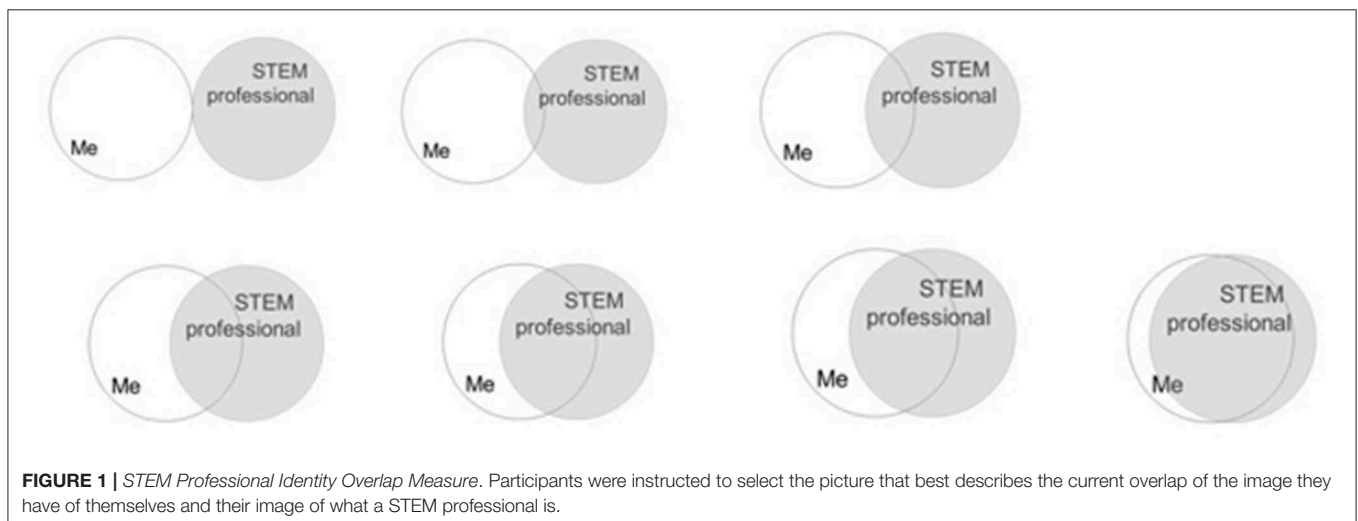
Me STEM professional

Me STEM professional

Me STEM professional

Me STEM professional

Me STEM professional

Me STEM professional

Me STEM professional

**FIGURE 1 |** *STEM Professional Identity Overlap Measure*. Participants were instructed to select the picture that best describes the current overlap of the image they have of themselves and their image of what a STEM professional is.